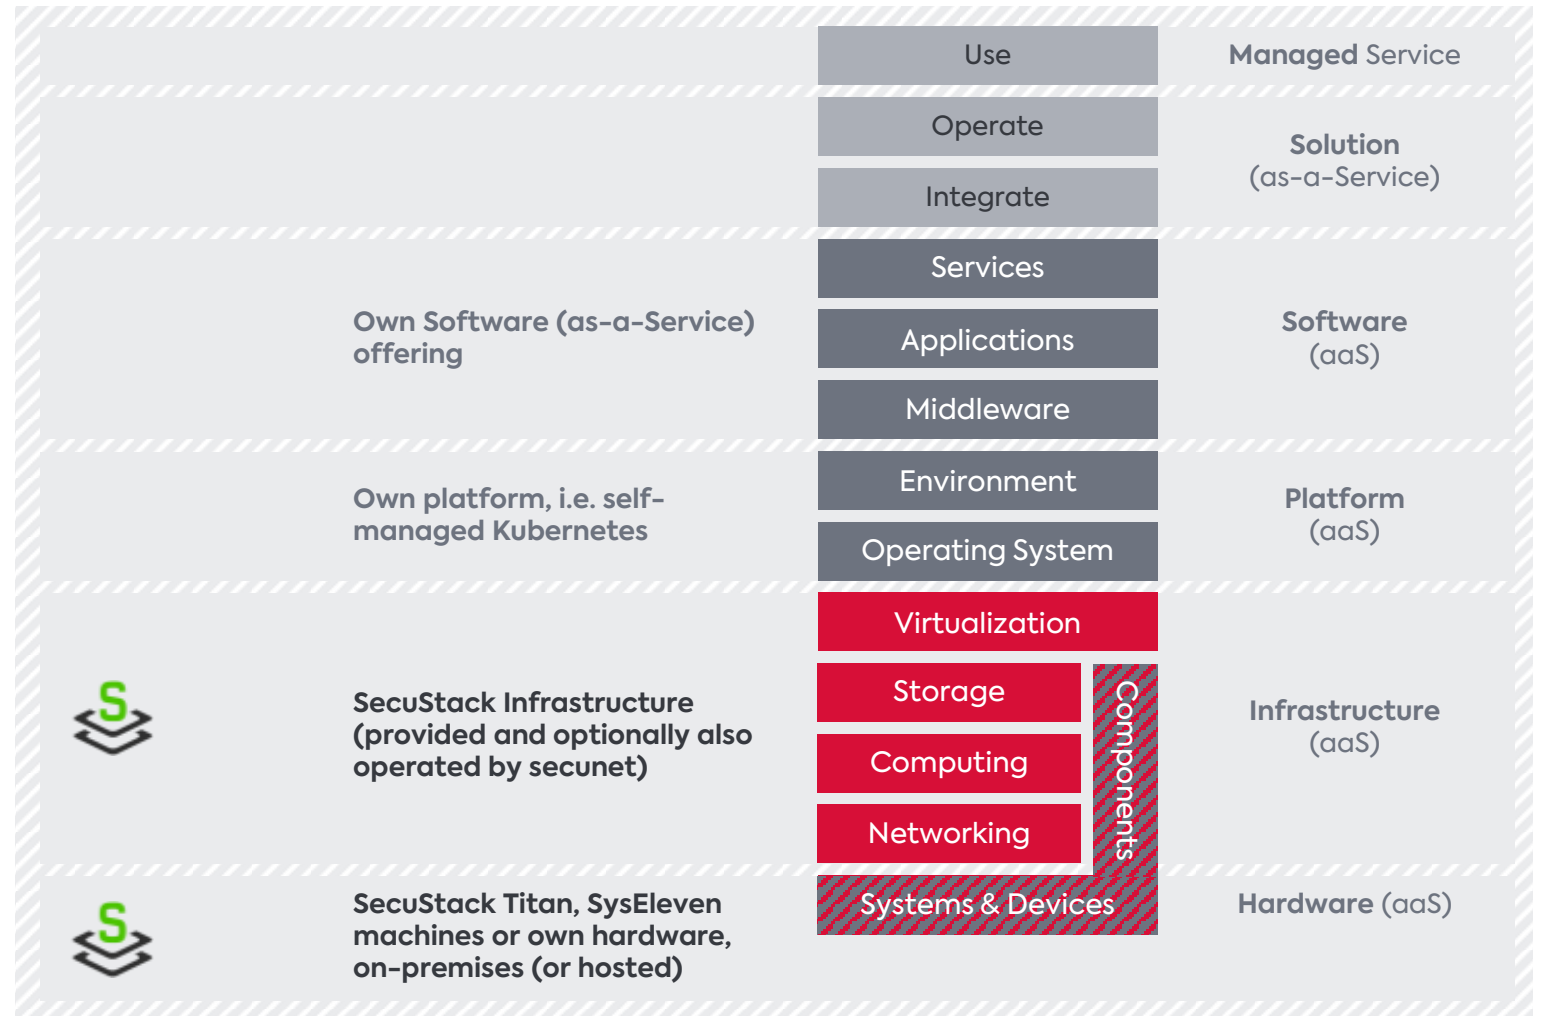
Use

Managed Service

Operate

Integrate

Solution (as-a-Service)

Services

Own Software (as-a-Service) offering

Applications

Software (aaS)

Middleware

Environment

Own platform, i.e. self-managed Kubernetes

Operating System

Platform (aaS)

Virtualization

Storage

SecuStack Infrastructure (provided and optionally also operated by secunet)

Computing

Components

Infrastructure (aaS)

Networking

SecuStack Titan, SysEleven machines or own hardware, on-premises (or hosted)

Systems & Devices

Hardware (aaS)